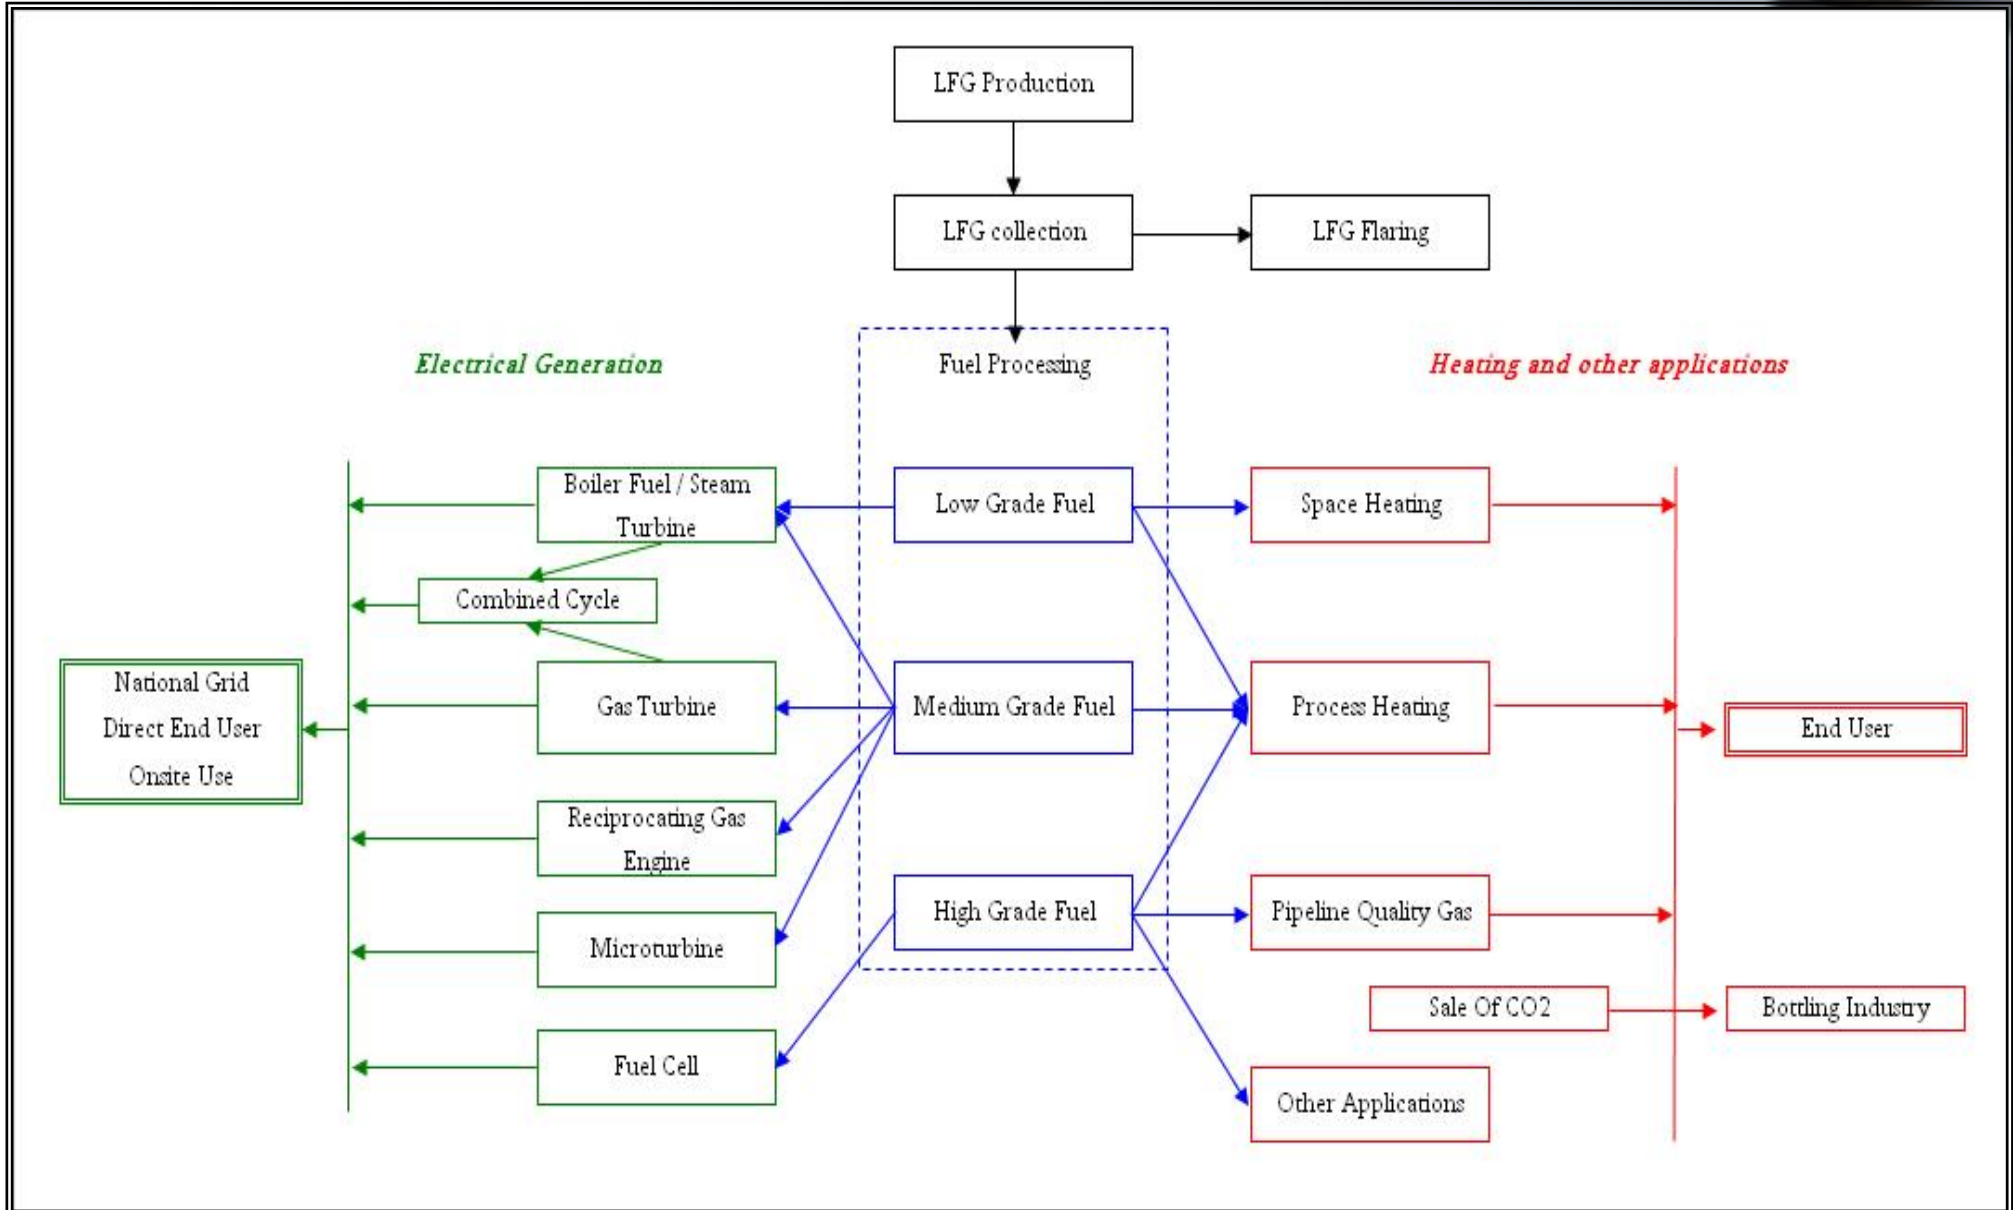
LFG Production

LFG collection

LFG Flaring

Electrical Generation

Fuel Processing

Heating and other applications

Boiler Fuel / Steam Turbine

Low Grade Fuel

Space Heating

Combined Cycle

National Grid
Direct End User
Onsite Use

Gas Turbine

Medium Grade Fuel

Process Heating

End User

Reciprocating Gas Engine

High Grade Fuel

Pipeline Quality Gas

Microturbine

Sale Of CO2

Bottling Industry

Fuel Cell

Other Applications